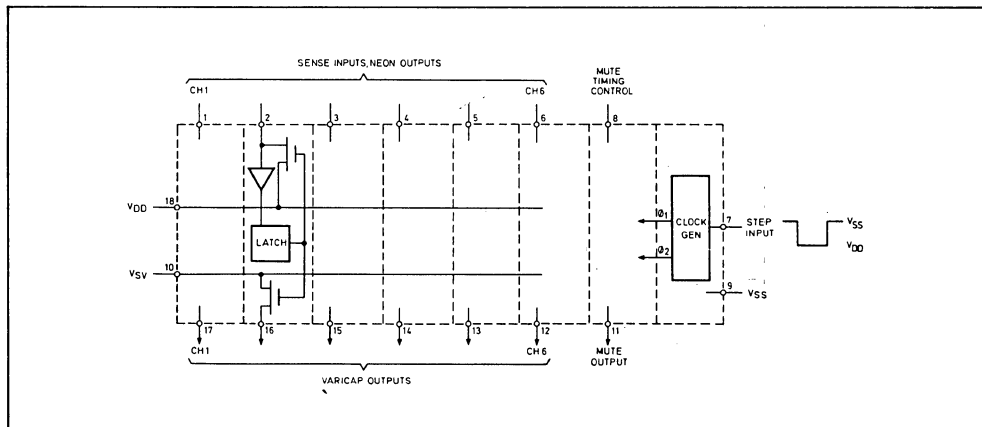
SENSE INPUTS, NEON OUTPUTS

CH1

CH6

MUTE TIMING CONTROL

1

2

3

4

5

6

8

$V_{DD}$

18

LATCH

$V_{SV}$

10

$\emptyset_1$

$\emptyset_2$

CLOCK GEN

7

STEP INPUT

$V_{SS}$

$V_{DD}$

9

$V_{SS}$

17

16

15

14

13

12

11

CH1

CH6

MUTE OUTPUT

VARICAP OUTPUTS